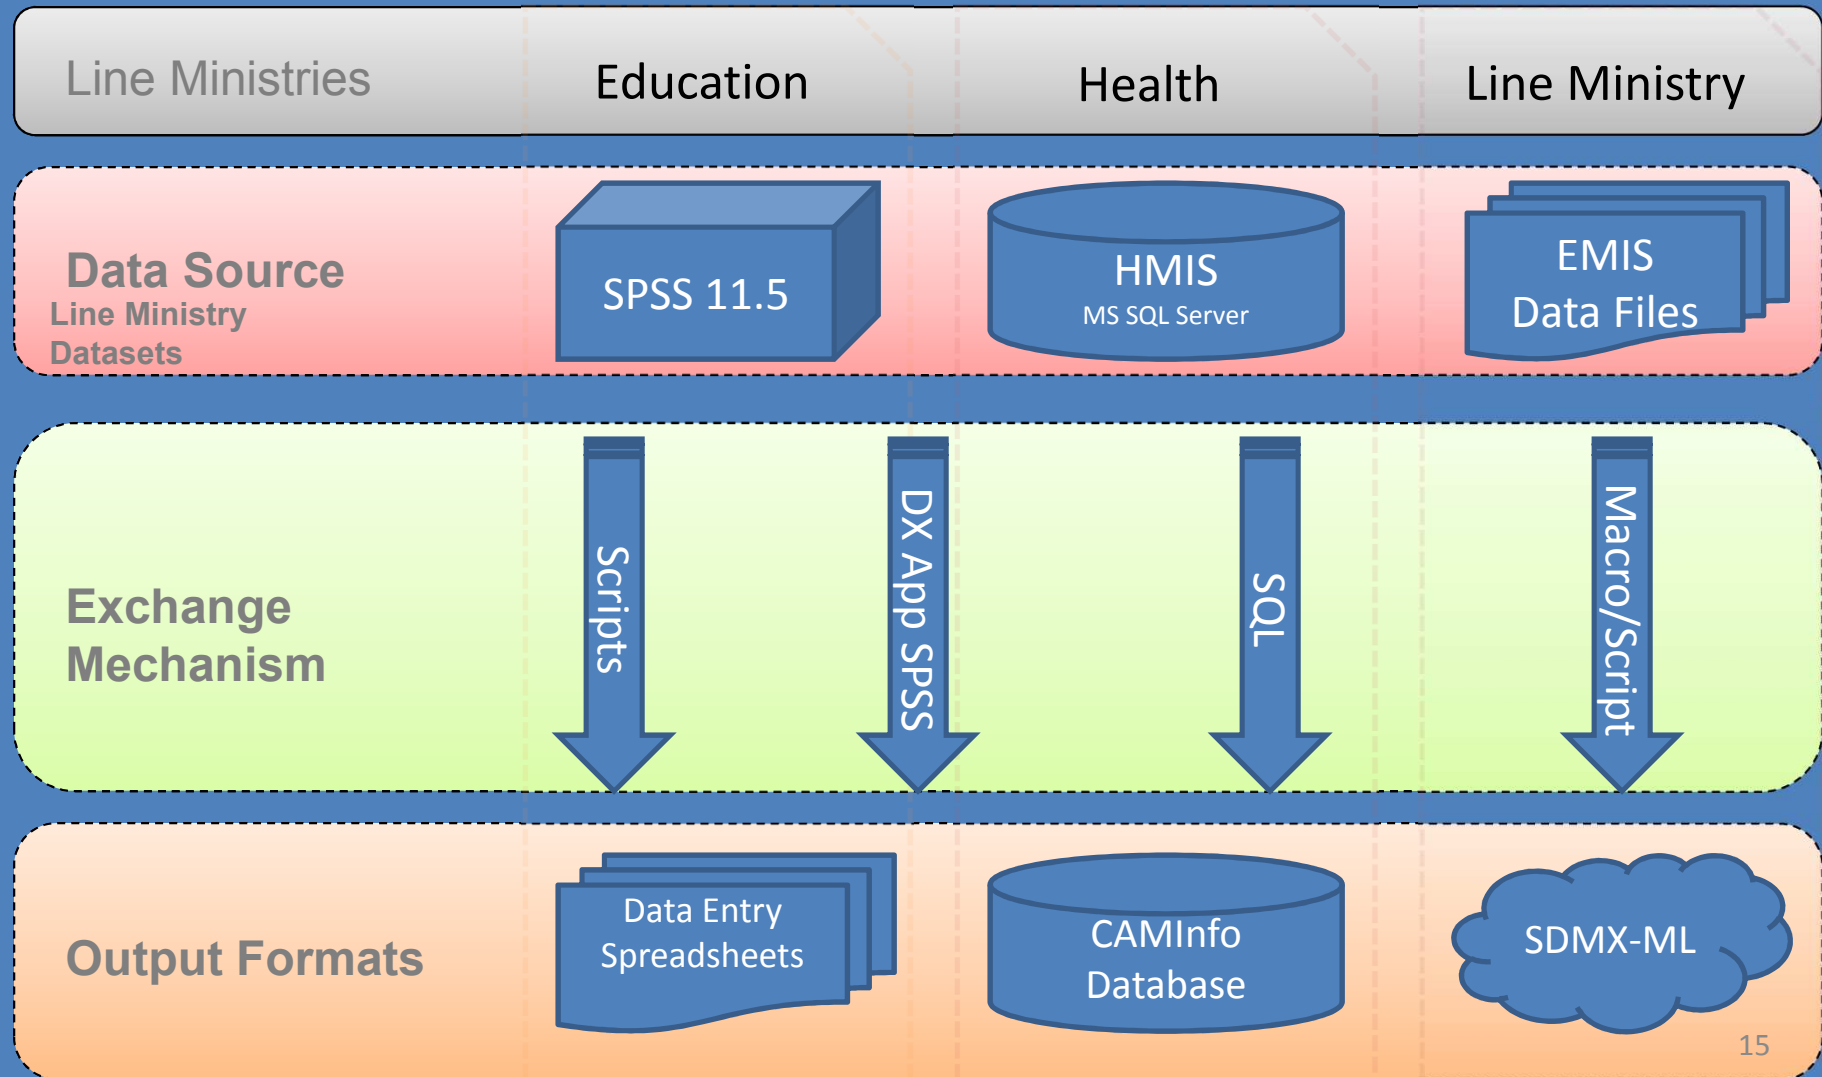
Line Ministries | Education | Health | Line Ministry

Data Source
Line Ministry Datasets

SPSS 11.5

HMIS
MS SQL Server

EMIS
Data Files

Exchange Mechanism

Scripts

DX App SPSS

SQL

Macro/Script

Output Formats

Data Entry Spreadsheets

CAMInfo Database

SDMX-ML

15